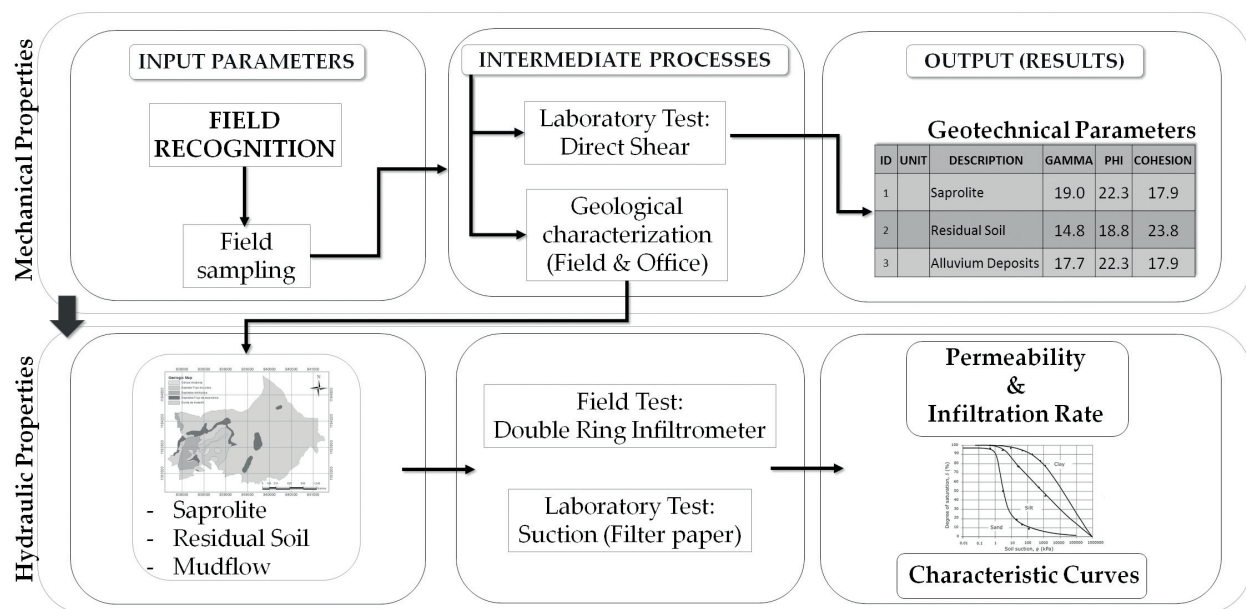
Mechanical Properties

INPUT PARAMETERS

FIELD RECOGNITION

Field sampling

INTERMEDIATE PROCESSES

Laboratory Test: Direct Shear

Geological characterization (Field & Office)

OUTPUT (RESULTS)

Geotechnical Parameters

| ID | UNIT | DESCRIPTION | GAMMA | PHI | COHESION |
|---|---|---|---|---|---|
| 1 | | Saprolite | 19.0 | 22.3 | 17.9 |
| 2 | | Residual Soil | 14.8 | 18.8 | 23.8 |
| 3 | | Alluvium Deposits | 17.7 | 22.3 | 17.9 |

Hydraulic Properties

Geologic Map

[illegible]

- Saprolite
- Residual Soil
- Mudflow

Field Test: Double Ring Infiltrometer

Laboratory Test: Suction (Filter paper)

Permeability & Infiltration Rate

Clay

Silt

Sand

Degree of saturation, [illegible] (%)

Soil suction, ψ (kPa)

Characteristic Curves